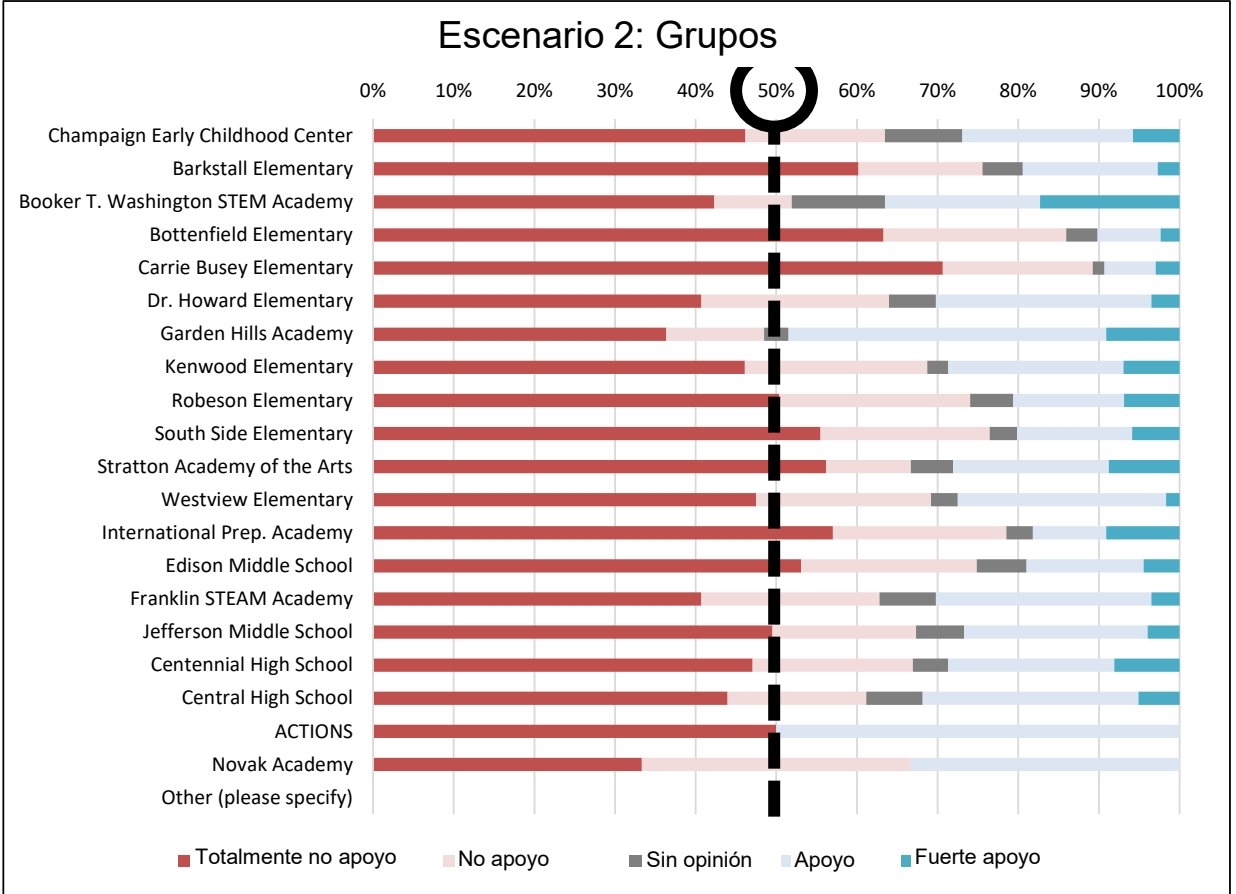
Escenario 2: Grupos

0% 10% 20% 30% 40% 50% 60% 70% 80% 90% 100%

Champaign Early Childhood Center
Barkstall Elementary
Booker T. Washington STEM Academy
Bottenfield Elementary
Carrie Busey Elementary
Dr. Howard Elementary
Garden Hills Academy
Kenwood Elementary
Robeson Elementary
South Side Elementary
Stratton Academy of the Arts
Westview Elementary
International Prep. Academy
Edison Middle School
Franklin STEAM Academy
Jefferson Middle School
Centennial High School
Central High School
ACTIONS
Novak Academy
Other (please specify)

Totalmente no apoyo
No apoyo
Sin opinión
Apoyo
Fuerte apoyo